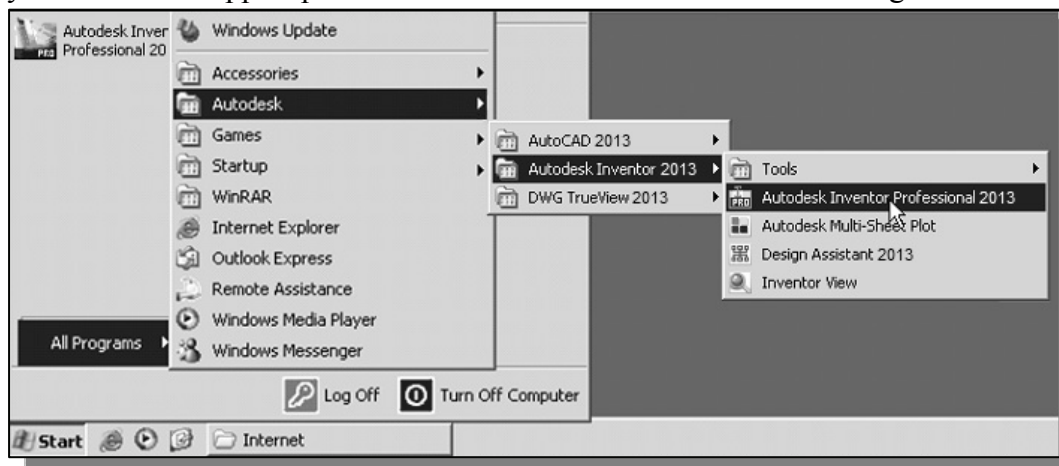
Autodesk Inver Professional 20

Windows Update

Accessories

Autodesk

Games

Startup

WinRAR

Internet Explorer

Outlook Express

Remote Assistance

Windows Media Player

Windows Messenger

All Programs

AutoCAD 2013

Autodesk Inventor 2013

DWG TrueView 2013

Tools

Autodesk Inventor Professional 2013

Autodesk Multi-Sheet Plot

Design Assistant 2013

Inventor View

Log Off

Turn Off Computer

Start

Internet